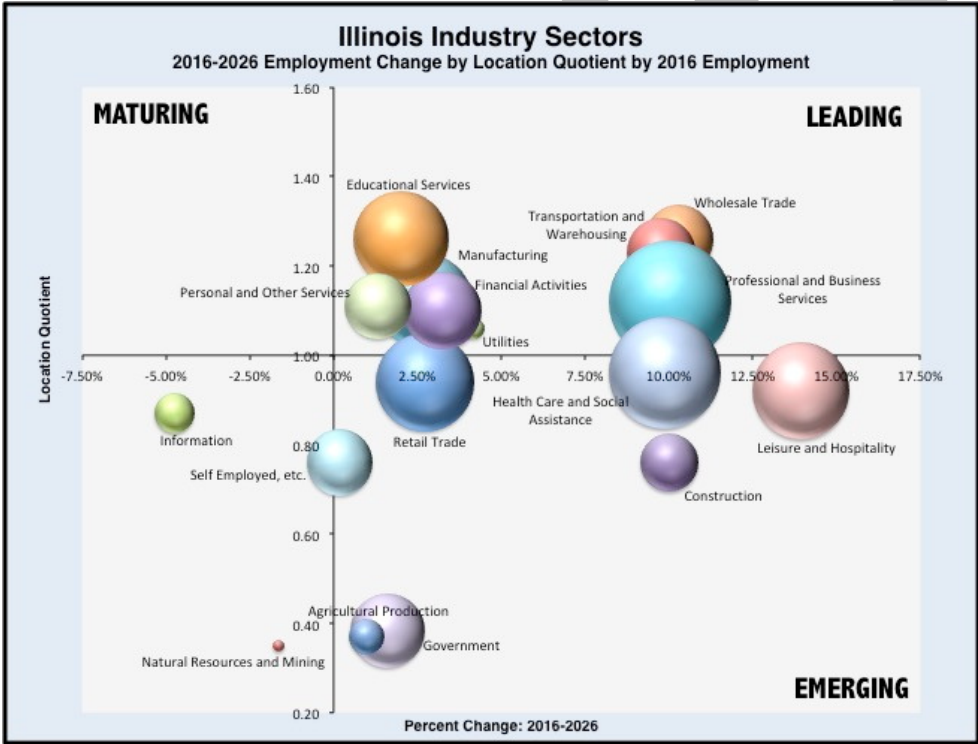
Illinois Industry Sectors
2016-2026 Employment Change by Location Quotient by 2016 Employment

MATURING

LEADING

EMERGING

1.60
1.40
1.20
1.00
0.80
0.60
0.40
0.20

-7.50% -5.00% -2.50% 0.00% 2.50% 5.00% 7.50% 10.00% 12.50% 15.00% 17.50%

Location Quotient

Percent Change: 2016-2026

Educational Services
Wholesale Trade
Transportation and Warehousing
Manufacturing
Personal and Other Services
Financial Activities
Professional and Business Services
Utilities
Health Care and Social Assistance
Information
Retail Trade
Leisure and Hospitality
Self Employed, etc.
Construction
Agricultural Production
Government
Natural Resources and Mining